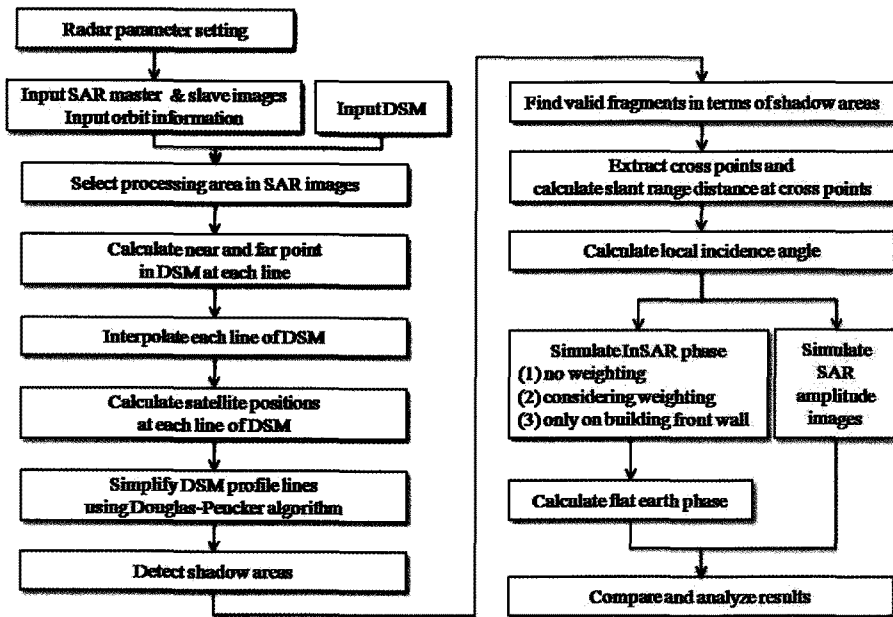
Radar parameter setting

Input SAR master & slave images
Input orbit information

Input DSM

Select processing area in SAR images

Calculate near and far point in DSM at each line

Interpolate each line of DSM

Calculate satellite positions at each line of DSM

Simplify DSM profile lines using Douglas-Peucker algorithm

Detect shadow areas

Find valid fragments in terms of shadow areas

Extract cross points and calculate slant range distance at cross points

Calculate local incidence angle

Simulate InSAR phase
(1) no weighting
(2) considering weighting
(3) only on building front wall

Simulate SAR amplitude images

Calculate flat earth phase

Compare and analyze results